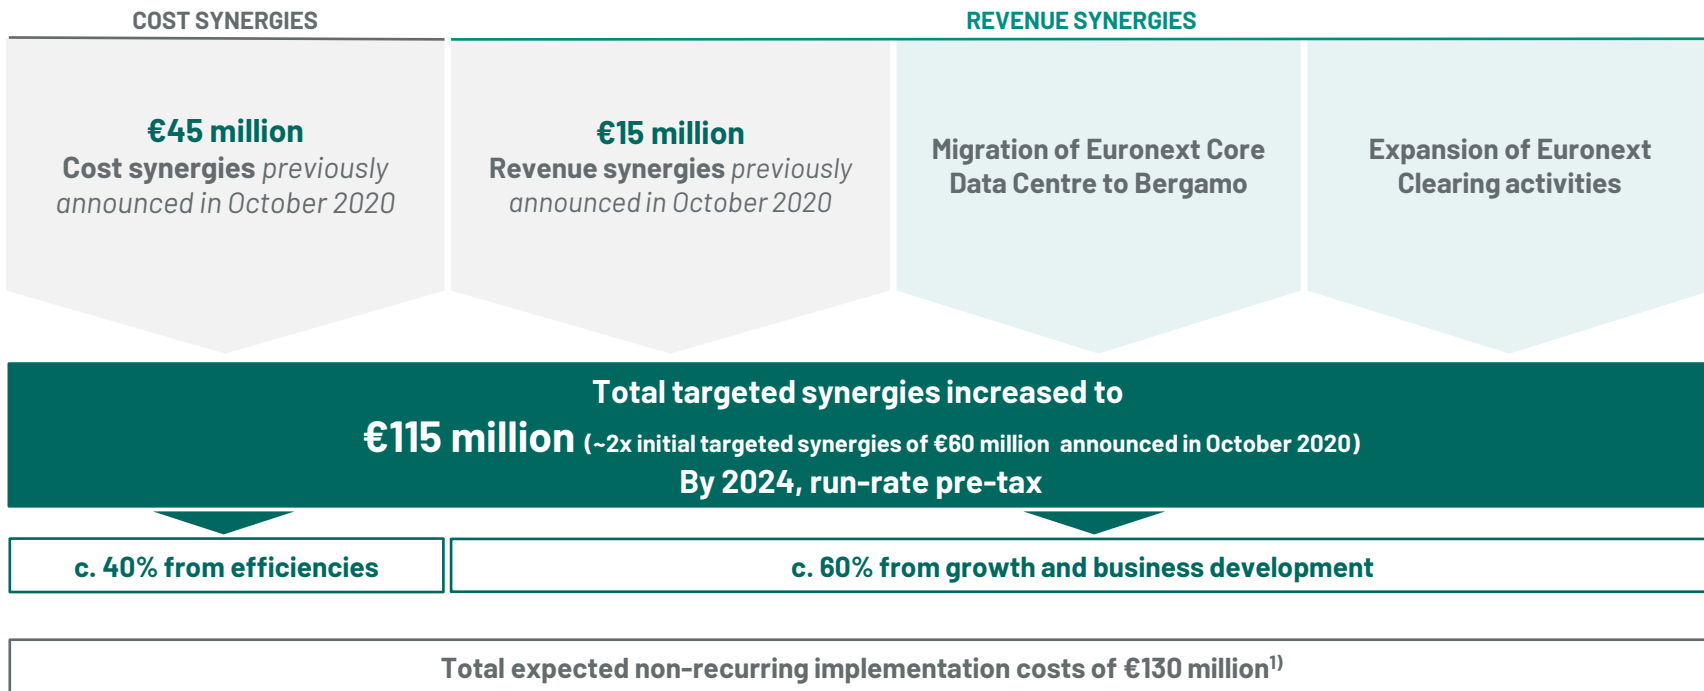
COST SYNERGIES

REVENUE SYNERGIES

€45 million
Cost synergies previously announced in October 2020

€15 million
Revenue synergies previously announced in October 2020

Migration of Euronext Core Data Centre to Bergamo

Expansion of Euronext Clearing activities

Total targeted synergies increased to
€115 million (~2x initial targeted synergies of €60 million announced in October 2020)
By 2024, run-rate pre-tax

c. 40% from efficiencies

c. 60% from growth and business development

Total expected non-recurring implementation costs of €130 million$^{1)}$